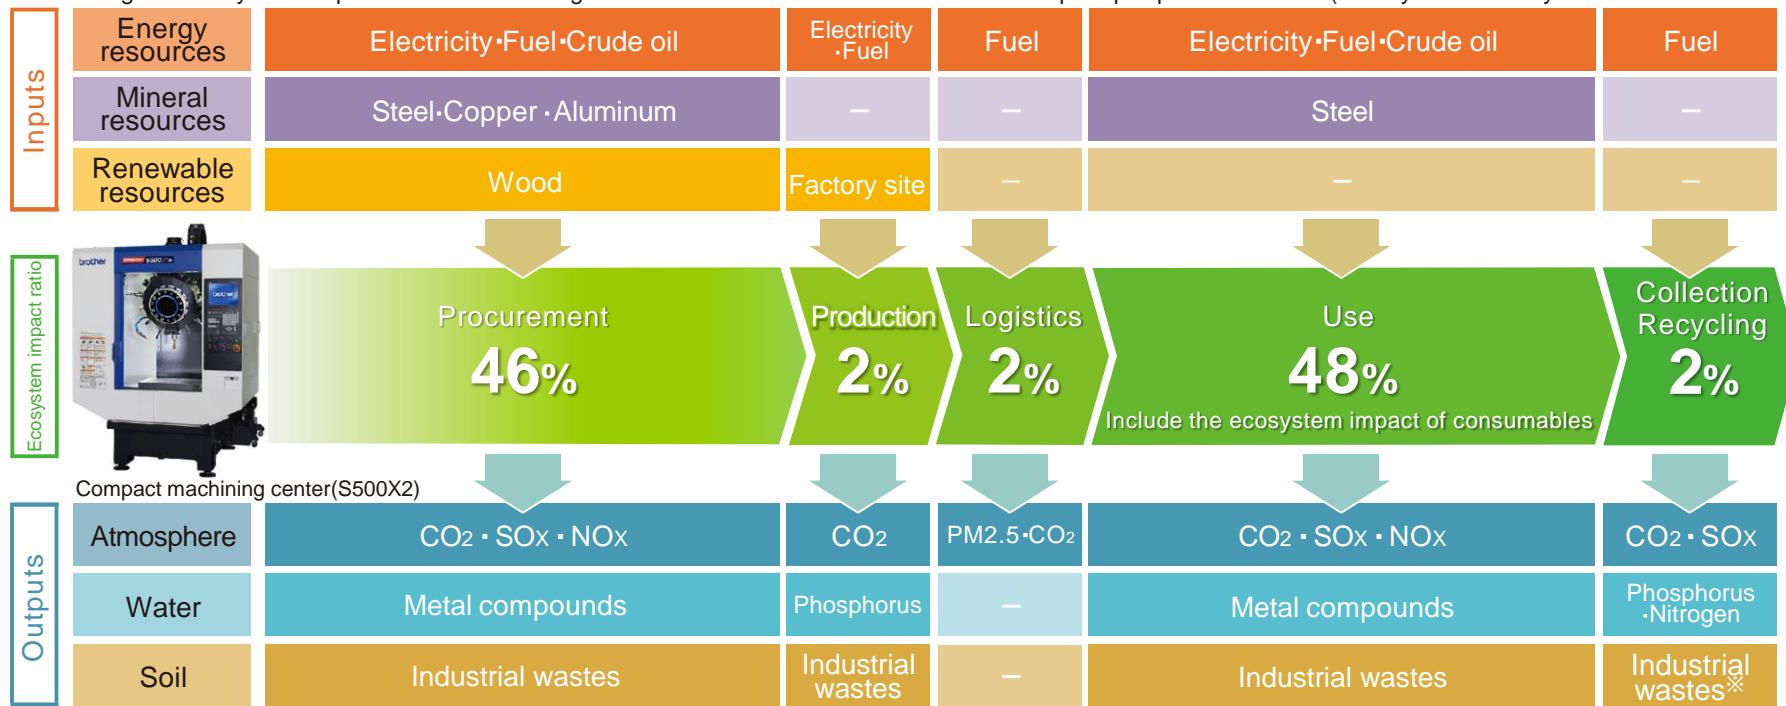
Inputs

| Energy resources | Electricity·Fuel·Crude oil | Electricity ·Fuel | Fuel | Electricity·Fuel·Crude oil | Fuel |
|---|---|---|---|---|---|
| Mineral resources | Steel·Copper ·Aluminum | – | – | Steel | – |
| Renewable resources | Wood | Factory site | – | – | – |

Ecosystem impact ratio

brother

Procurement
46%

Production
2%

Logistics
2%

Use
48%
Include the ecosystem impact of consumables

Collection Recycling
2%

Compact machining center(S500X2)

Outputs

| Atmosphere | $CO_2$ · SOx · NOx | $CO_2$ | PM2.5·$CO_2$ | $CO_2$ · SOx · NOx | $CO_2$ · SOx |
|---|---|---|---|---|---|
| Water | Metal compounds | Phosphorus | – | Metal compounds | Phosphorus ·Nitrogen |
| Soil | Industrial wastes | Industrial wastes | – | Industrial wastes | Industrial wastes※ |